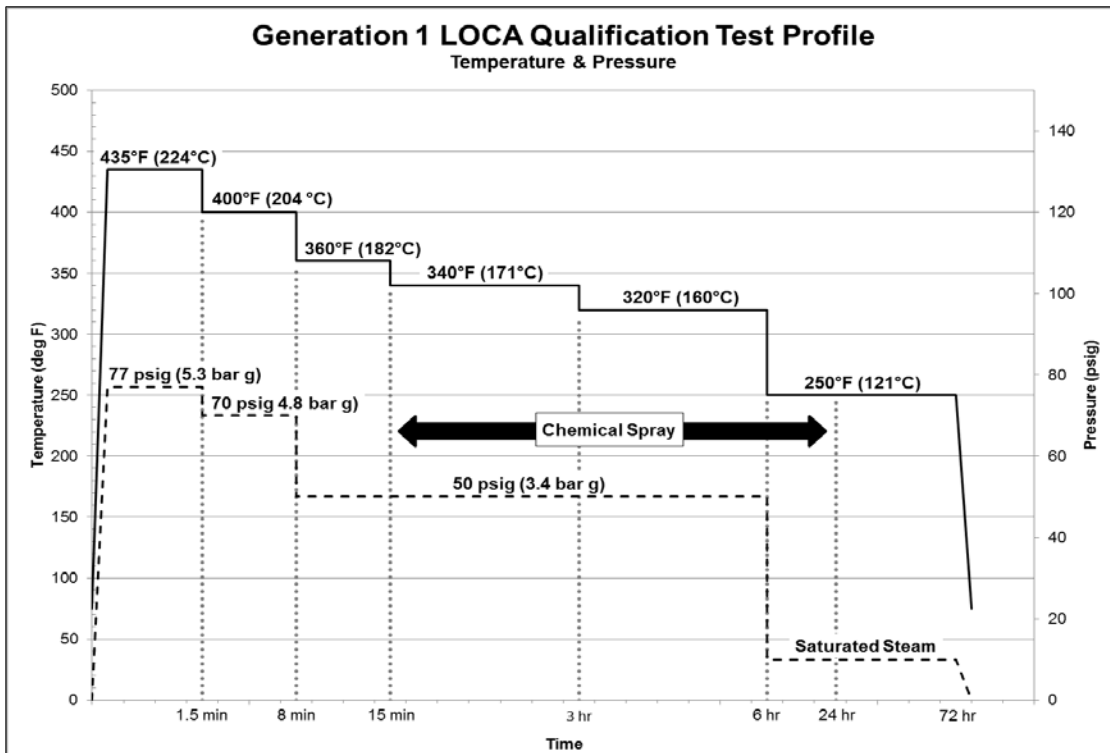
Generation 1 LOCA Qualification Test Profile
Temperature & Pressure

Temperature (deg F)
500
450
400
350
300
250
200
150
100
50
0

Pressure (psig)
140
120
100
80
60
40
20
0

435°F (224°C)
400°F (204 °C)
360°F (182°C)
340°F (171°C)
320°F (160°C)
250°F (121°C)
77 psig (5.3 bar g)
70 psig 4.8 bar g)
Chemical Spray
50 psig (3.4 bar g)
Saturated Steam

1.5 min
8 min
15 min
3 hr
6 hr
24 hr
72 hr
Time